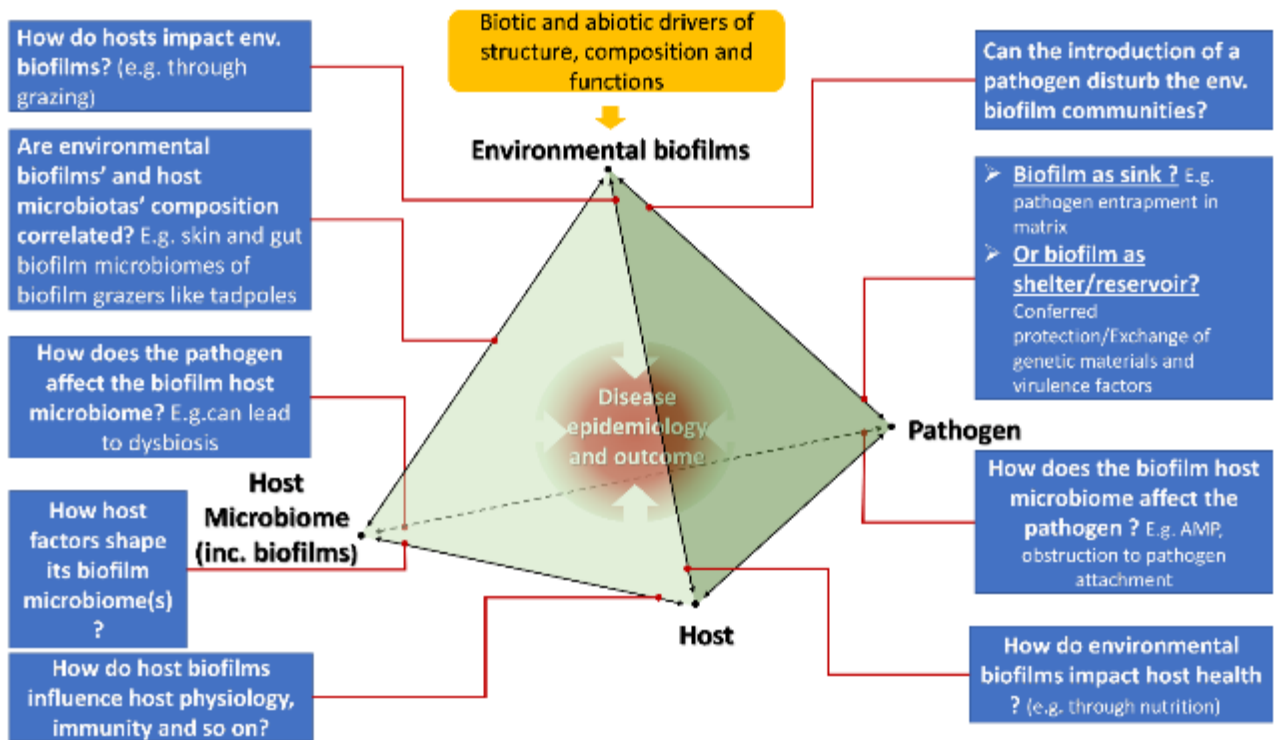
How do hosts impact env. biofilms? (e.g. through grazing)

Biotic and abiotic drivers of structure, composition and functions

Can the introduction of a pathogen disturb the env. biofilm communities?

Environmental biofilms

Are environmental biofilms' and host microbiotas' composition correlated? E.g. skin and gut biofilm microbiomes of biofilm grazers like tadpoles

➢ Biofilm as sink ? E.g. pathogen entrapment in matrix
➢ Or biofilm as shelter/reservoir? Conferred protection/Exchange of genetic materials and virulence factors

How does the pathogen affect the biofilm host microbiome? E.g.can lead to dysbiosis

Disease epidemiology and outcome

Pathogen

Host Microbiome (inc. biofilms)

How does the biofilm host microbiome affect the pathogen ? E.g. AMP, obstruction to pathogen attachment

How host factors shape its biofilm microbiome(s) ?

Host

How do host biofilms influence host physiology, immunity and so on?

How do environmental biofilms impact host health ? (e.g. through nutrition)